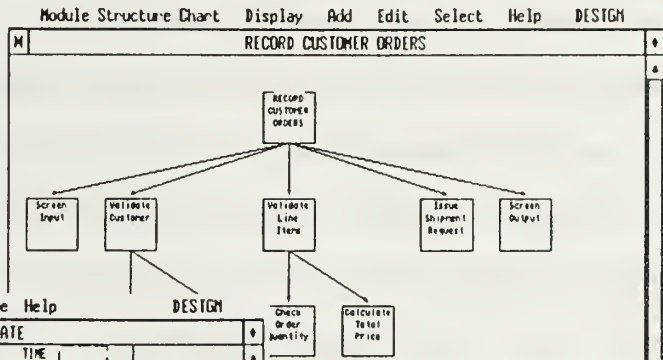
Module Structure Chart Display Add Edit Select Help DESIGN

M RECORD CUSTOMER ORDERS

RECORD CUSTOMER ORDERS

Screen Input

Validate Customer

Validate Line Items

Issue Shipment Request

Screen Output

Check Order Quantity

Calculate Total Price

e Help DESIGN

ATE

TIME